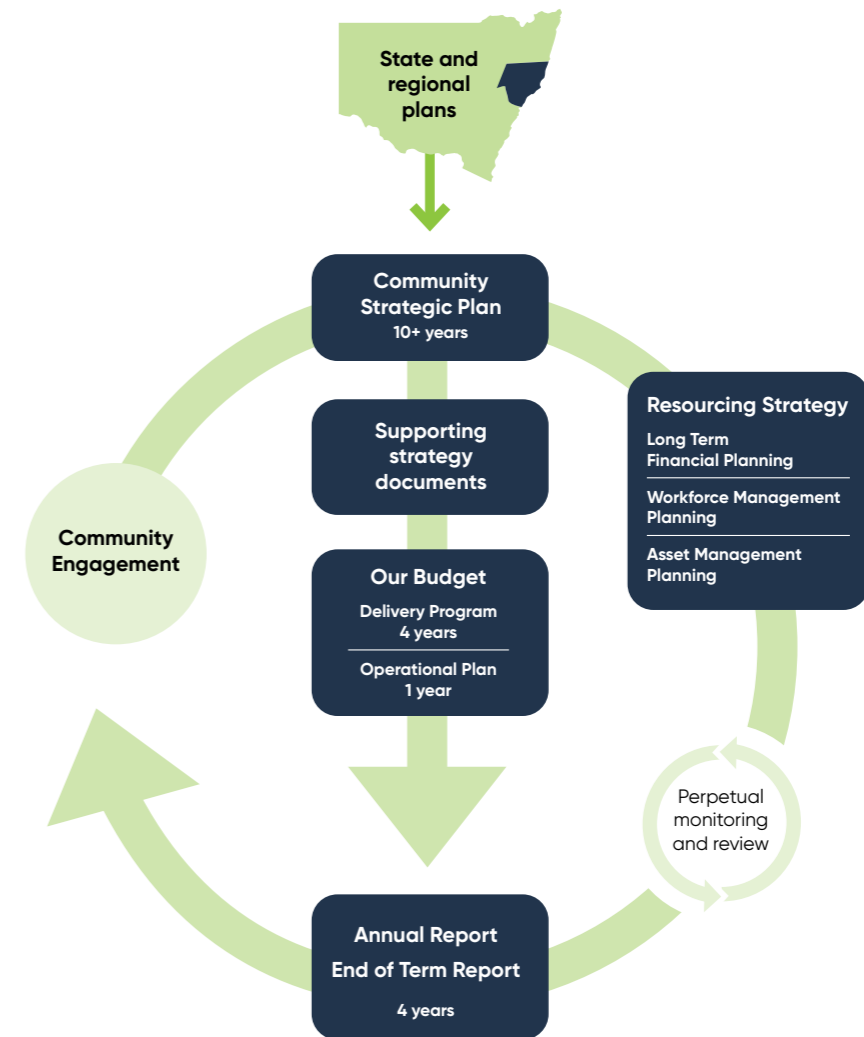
State and regional plans

Community Strategic Plan
10+ years

Supporting strategy documents

Our Budget
Delivery Program
4 years

Operational Plan
1 year

Resourcing Strategy
Long Term Financial Planning
Workforce Management Planning
Asset Management Planning

Community Engagement

Perpetual monitoring and review

Annual Report
End of Term Report
4 years